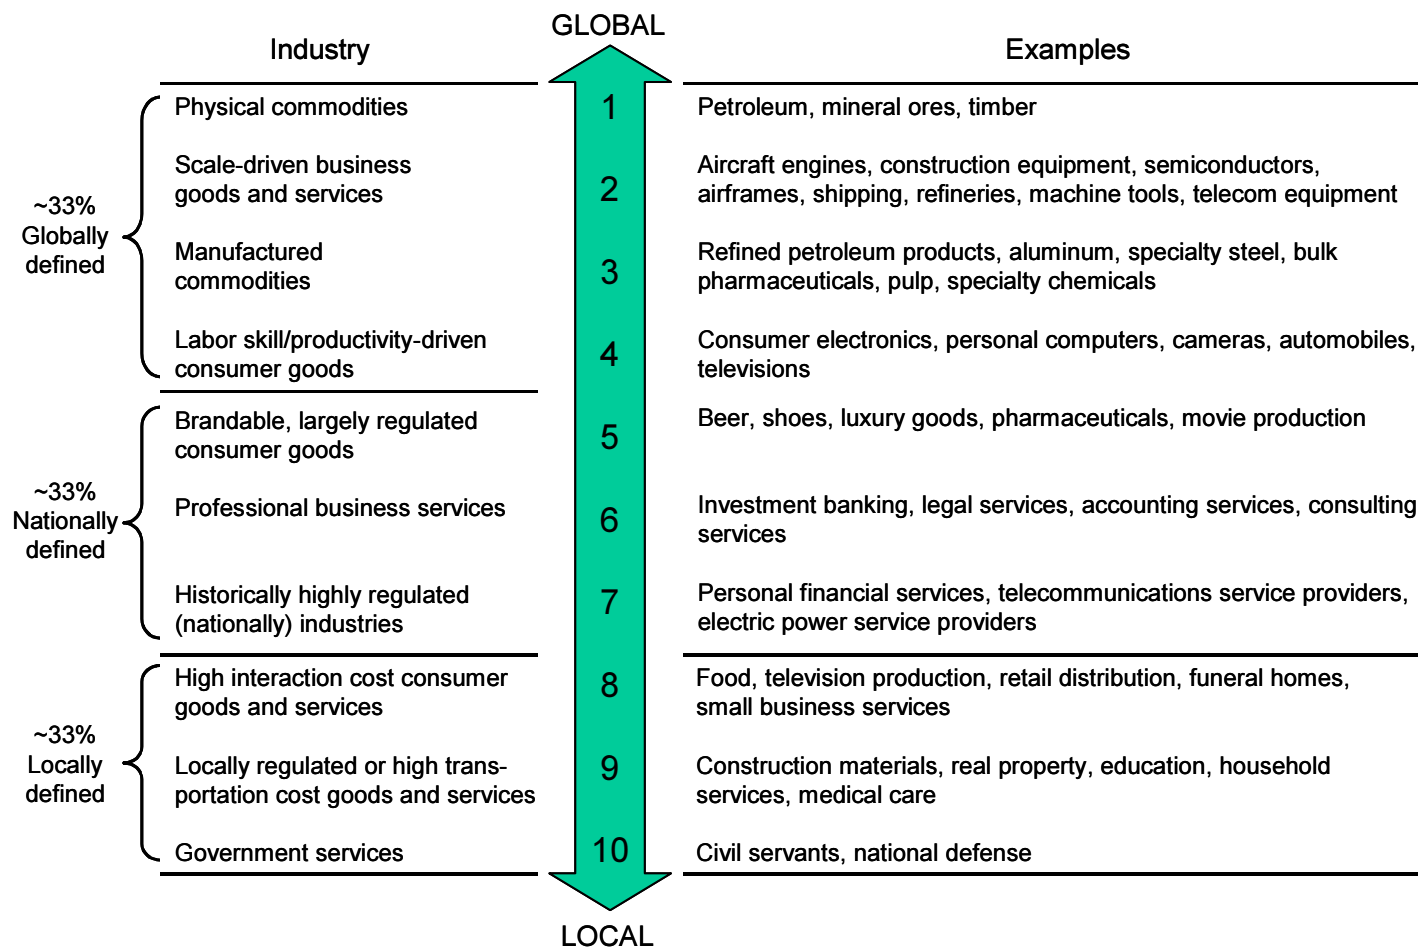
GLOBAL

| | Industry | | Examples |
|---|---|---|---|
| ~33% Globally defined | Physical commodities | 1 | Petroleum, mineral ores, timber |
| | Scale-driven business goods and services | 2 | Aircraft engines, construction equipment, semiconductors, airframes, shipping, refineries, machine tools, telecom equipment |
| | Manufactured commodities | 3 | Refined petroleum products, aluminum, specialty steel, bulk pharmaceuticals, pulp, specialty chemicals |
| | Labor skill/productivity-driven consumer goods | 4 | Consumer electronics, personal computers, cameras, automobiles, televisions |
| ~33% Nationally defined | Brandable, largely regulated consumer goods | 5 | Beer, shoes, luxury goods, pharmaceuticals, movie production |
| | Professional business services | 6 | Investment banking, legal services, accounting services, consulting services |
| | Historically highly regulated (nationally) industries | 7 | Personal financial services, telecommunications service providers, electric power service providers |
| ~33% Locally defined | High interaction cost consumer goods and services | 8 | Food, television production, retail distribution, funeral homes, small business services |
| | Locally regulated or high transportation cost goods and services | 9 | Construction materials, real property, education, household services, medical care |
| | Government services | 10 | Civil servants, national defense |

LOCAL